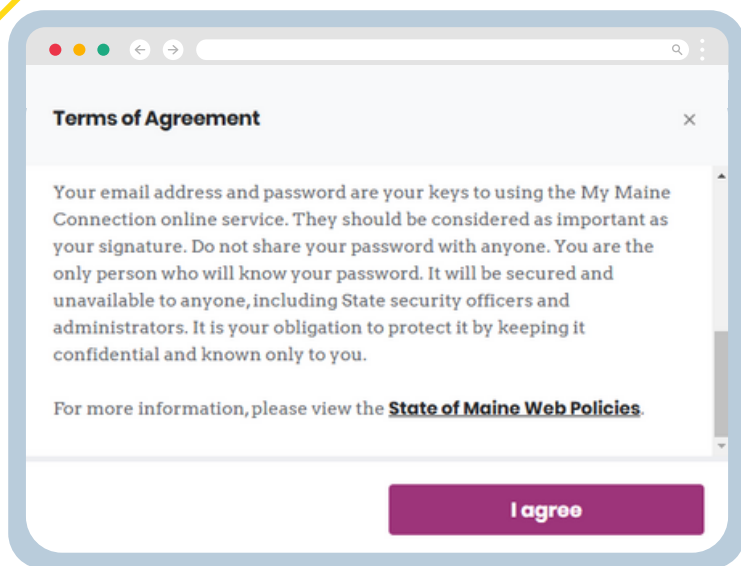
Terms of Agreement

×

Your email address and password are your keys to using the My Maine Connection online service. They should be considered as important as your signature. Do not share your password with anyone. You are the only person who will know your password. It will be secured and unavailable to anyone, including State security officers and administrators. It is your obligation to protect it by keeping it confidential and known only to you.

For more information, please view the State of Maine Web Policies.

I agree